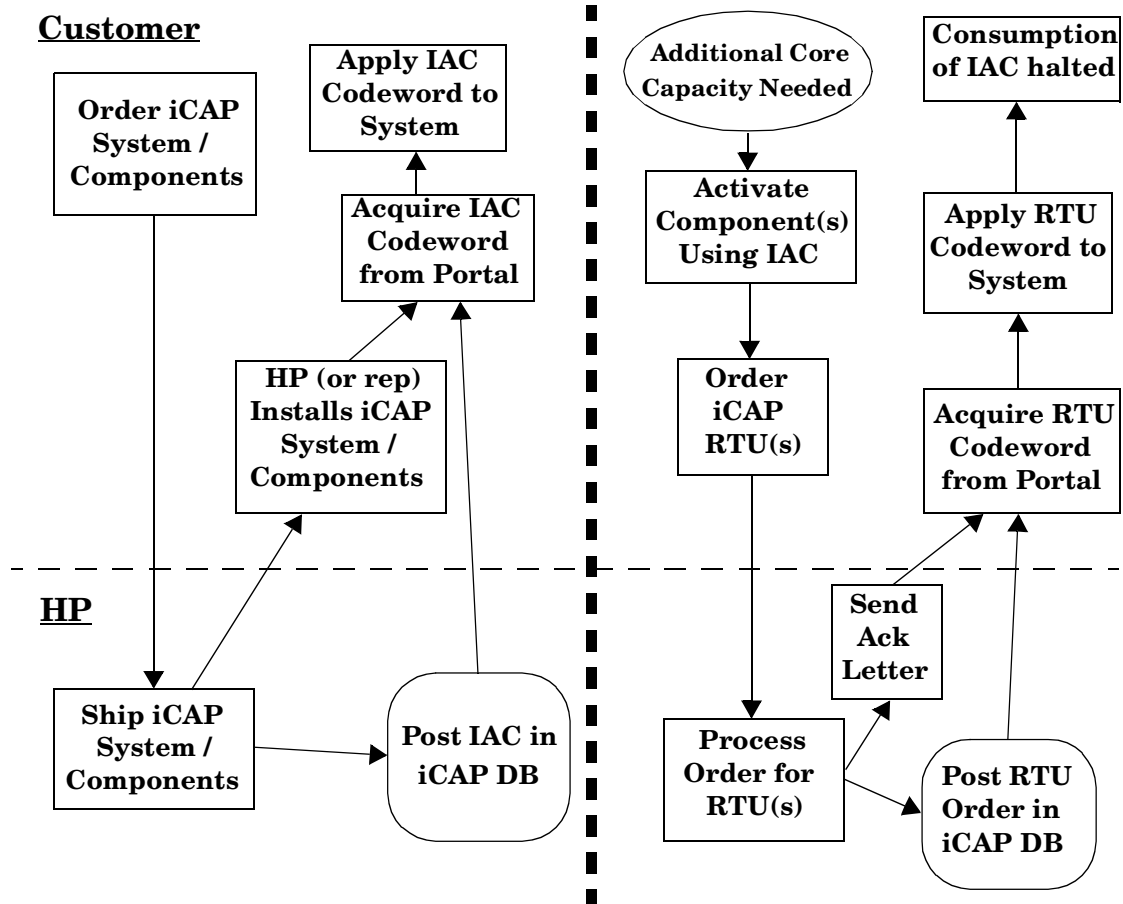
Customer

Order iCAP System / Components

Apply IAC Codeword to System

Acquire IAC Codeword from Portal

HP (or rep) Installs iCAP System / Components

HP

Ship iCAP System / Components

Post IAC in iCAP DB

Additional Core Capacity Needed

Activate Component(s) Using IAC

Order iCAP RTU(s)

Consumption of IAC halted

Apply RTU Codeword to System

Acquire RTU Codeword from Portal

Send Ack Letter

Process Order for RTU(s)

Post RTU Order in iCAP DB